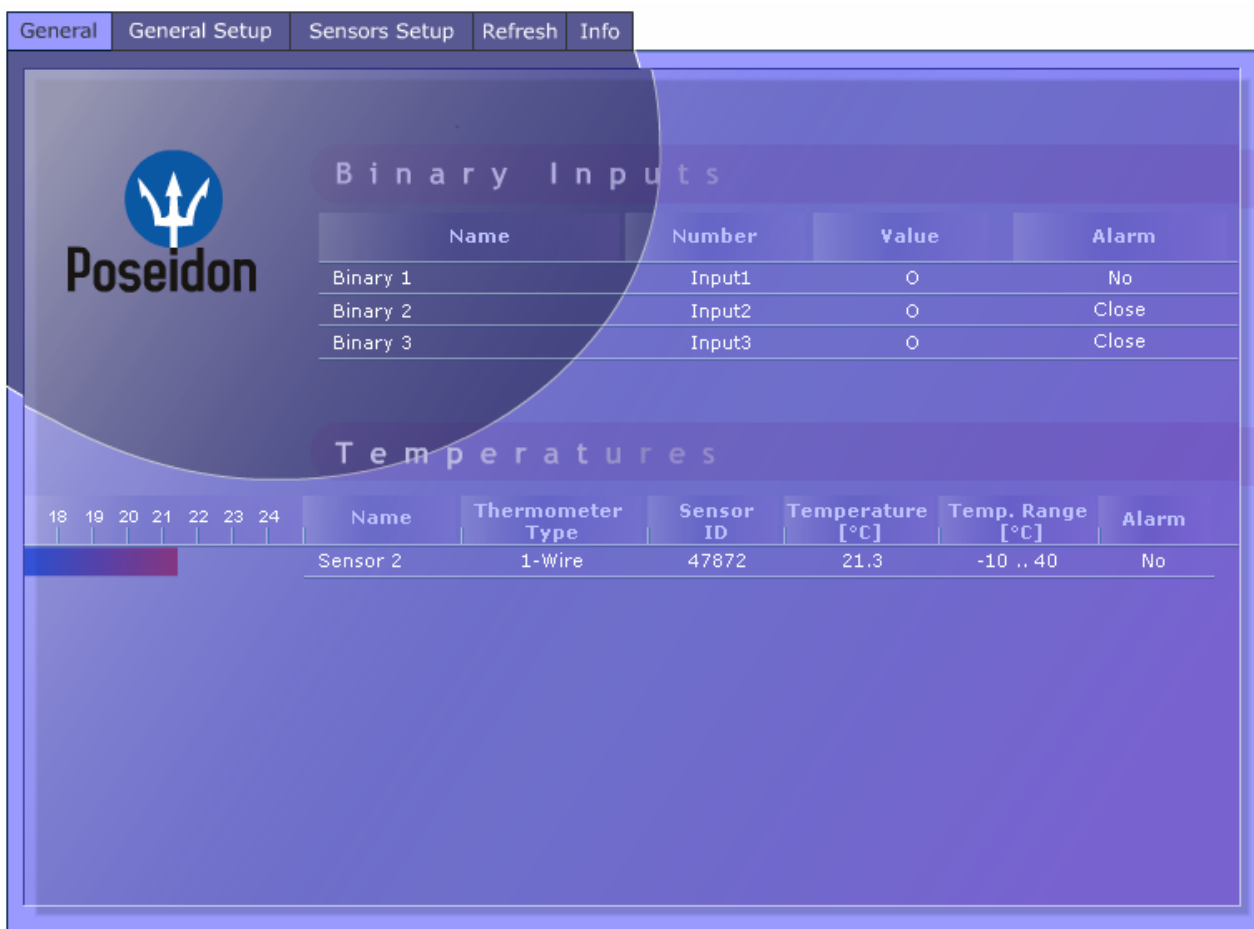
General | General Setup | Sensors Setup | Refresh | Info

Poseidon

Binary Inputs

| Name | Number | Value | Alarm |
|---|---|---|---|
| Binary 1 | Input1 | O | No |
| Binary 2 | Input2 | O | Close |
| Binary 3 | Input3 | O | Close |

Temperatures

18 19 20 21 22 23 24

| Name | Thermometer Type | Sensor ID | Temperature [°C] | Temp. Range [°C] | Alarm |
|---|---|---|---|---|---|
| Sensor 2 | 1-Wire | 47872 | 21.3 | -10 .. 40 | No |